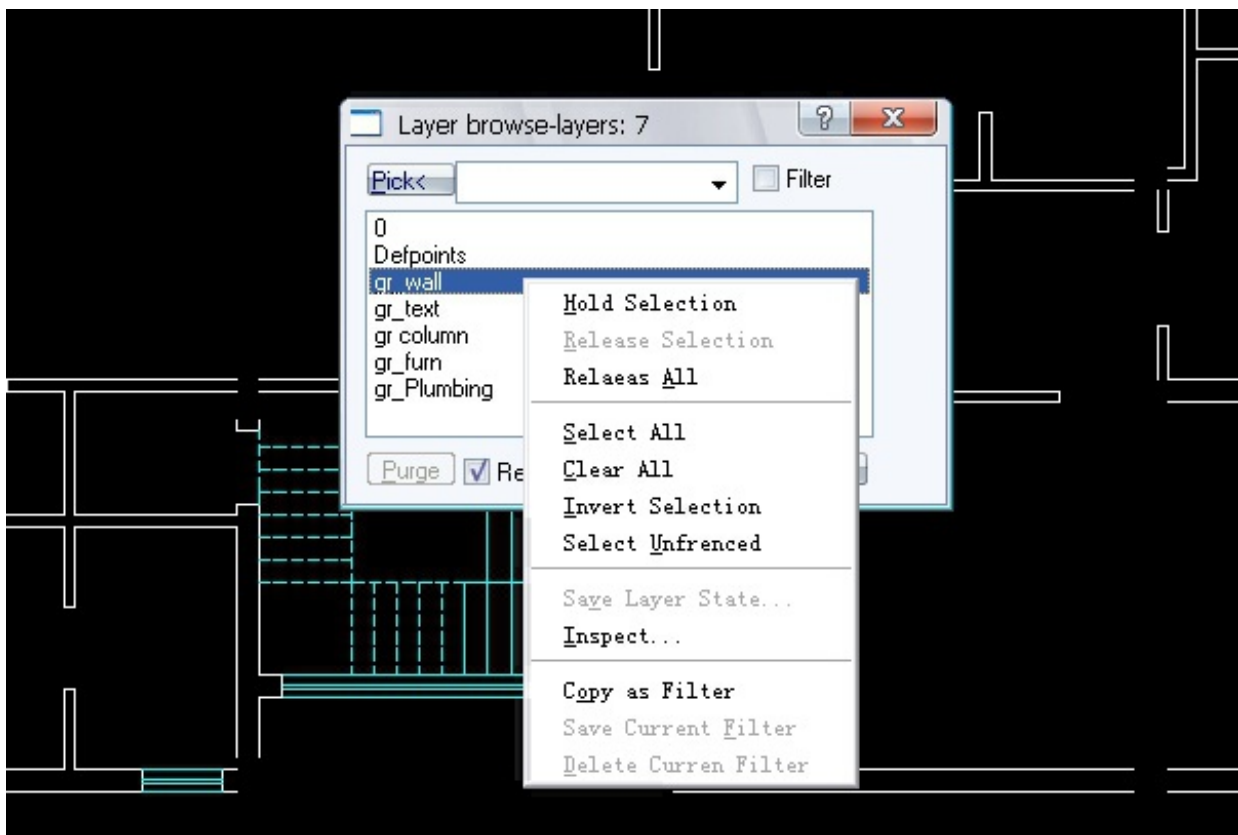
Layer browse-layers: 7

Pick<

Filter

0
Defpoints
gr_wall
gr_text
gr column
gr_furn
gr_Plumbing

Purge

Re

Hold Selection
Release Selection
Relaeas All

Select All
Clear All
Invert Selection
Select Unfrenced

Saye Layer State...
Inspect...

Copy as Filter
Save Current Filter
Delete Curren Filter